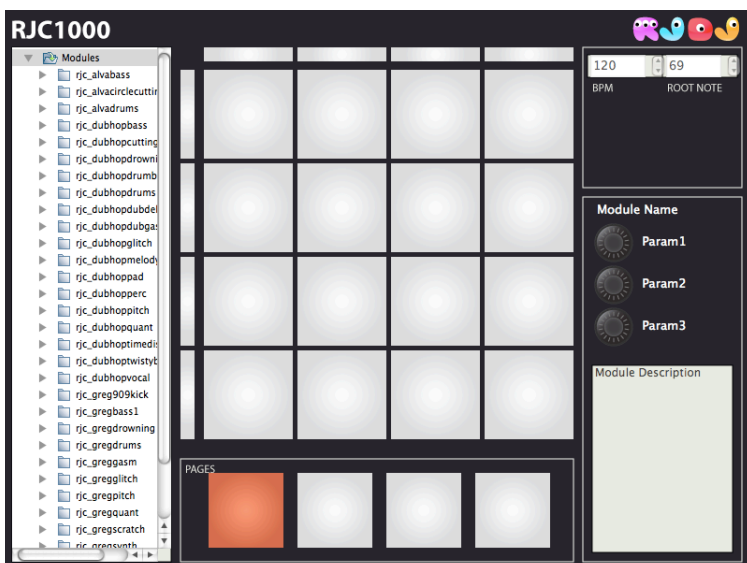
RJC1000

Modules
rjc_alvabass
rjc_alvacirclecuttin
rjc_alvadrums
rjc_dubhopbass
rjc_dubhopcutting
rjc_dubhopdrowni
rjc_dubhopdrumb
rjc_dubhopdrums
rjc_dubhopdubdel
rjc_dubhopdubgas
rjc_dubhopglitch
rjc_dubhopmelody
rjc_dubhoppad
rjc_dubhopperc
rjc_dubhoppitch
rjc_dubhopquant
rjc_dubhoptimedi
rjc_dubhoptwisty
rjc_dubhopvocal
rjc_greg909kick
rjc_gregbass1
rjc_gregdrowning
rjc_gregdrums
rjc_greggasm
rjc_gregglitch
rjc_gregpitch
rjc_gregquant
rjc_gregscratch
rjc_gregsynth

120 BPM
69 ROOT NOTE

Module Name
Param1
Param2
Param3

Module Description

PAGES